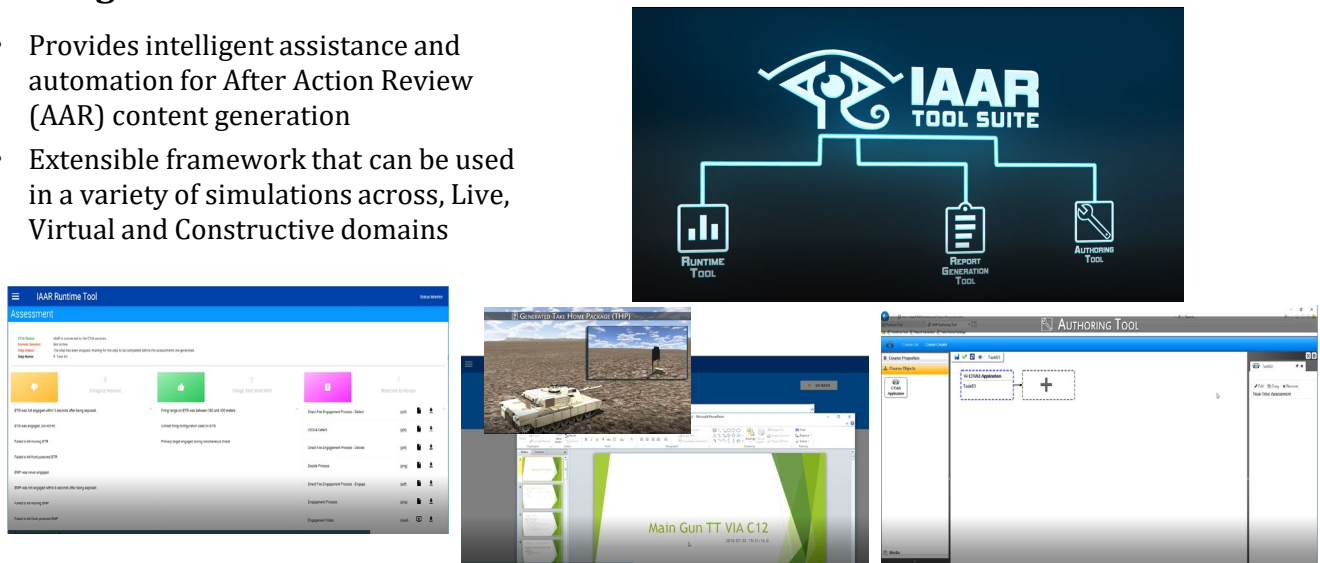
• Provides intelligent assistance and automation for After Action Review (AAR) content generation
• Extensible framework that can be used in a variety of simulations across, Live, Virtual and Constructive domains

IAAR TOOL SUITE

Runtime Tool

Report Generation Tool

Authoring Tool

IAAR Runtime Tool

Status Monitor

Assessment

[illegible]

Things to Improve

Things That Went Well

Materials to Review

BTR was not engaged within 5 seconds after being exposed

BTR was engaged, but not hit

Failed to kill moving BTR

Failed to kill front postured BTR

BMP was never engaged

BMP was not engaged within 5 seconds after being exposed

Failed to kill moving BMP

Failed to kill front postured BMP

Firing range on BTR was between 550 and 300 meters

Correct firing configuration used on BTR

Primary target engaged during simultaneous threat

Direct Fire Engagement Process - Detect

CDCA Defeat

Direct Fire Engagement Process - Decide

Decide Process

Direct Fire Engagement Process - Engage

Engagement Process

Engagement Video

Generated Take Home Package (THP)

GO BACK

Main Gun TT VIA C12

2016-07-08 19:41:14.0

Authoring Tool

Course Properties

Course Objects

CTAS Application

CTAS Application

Task01

Task01

Real-Time Assessment

Media